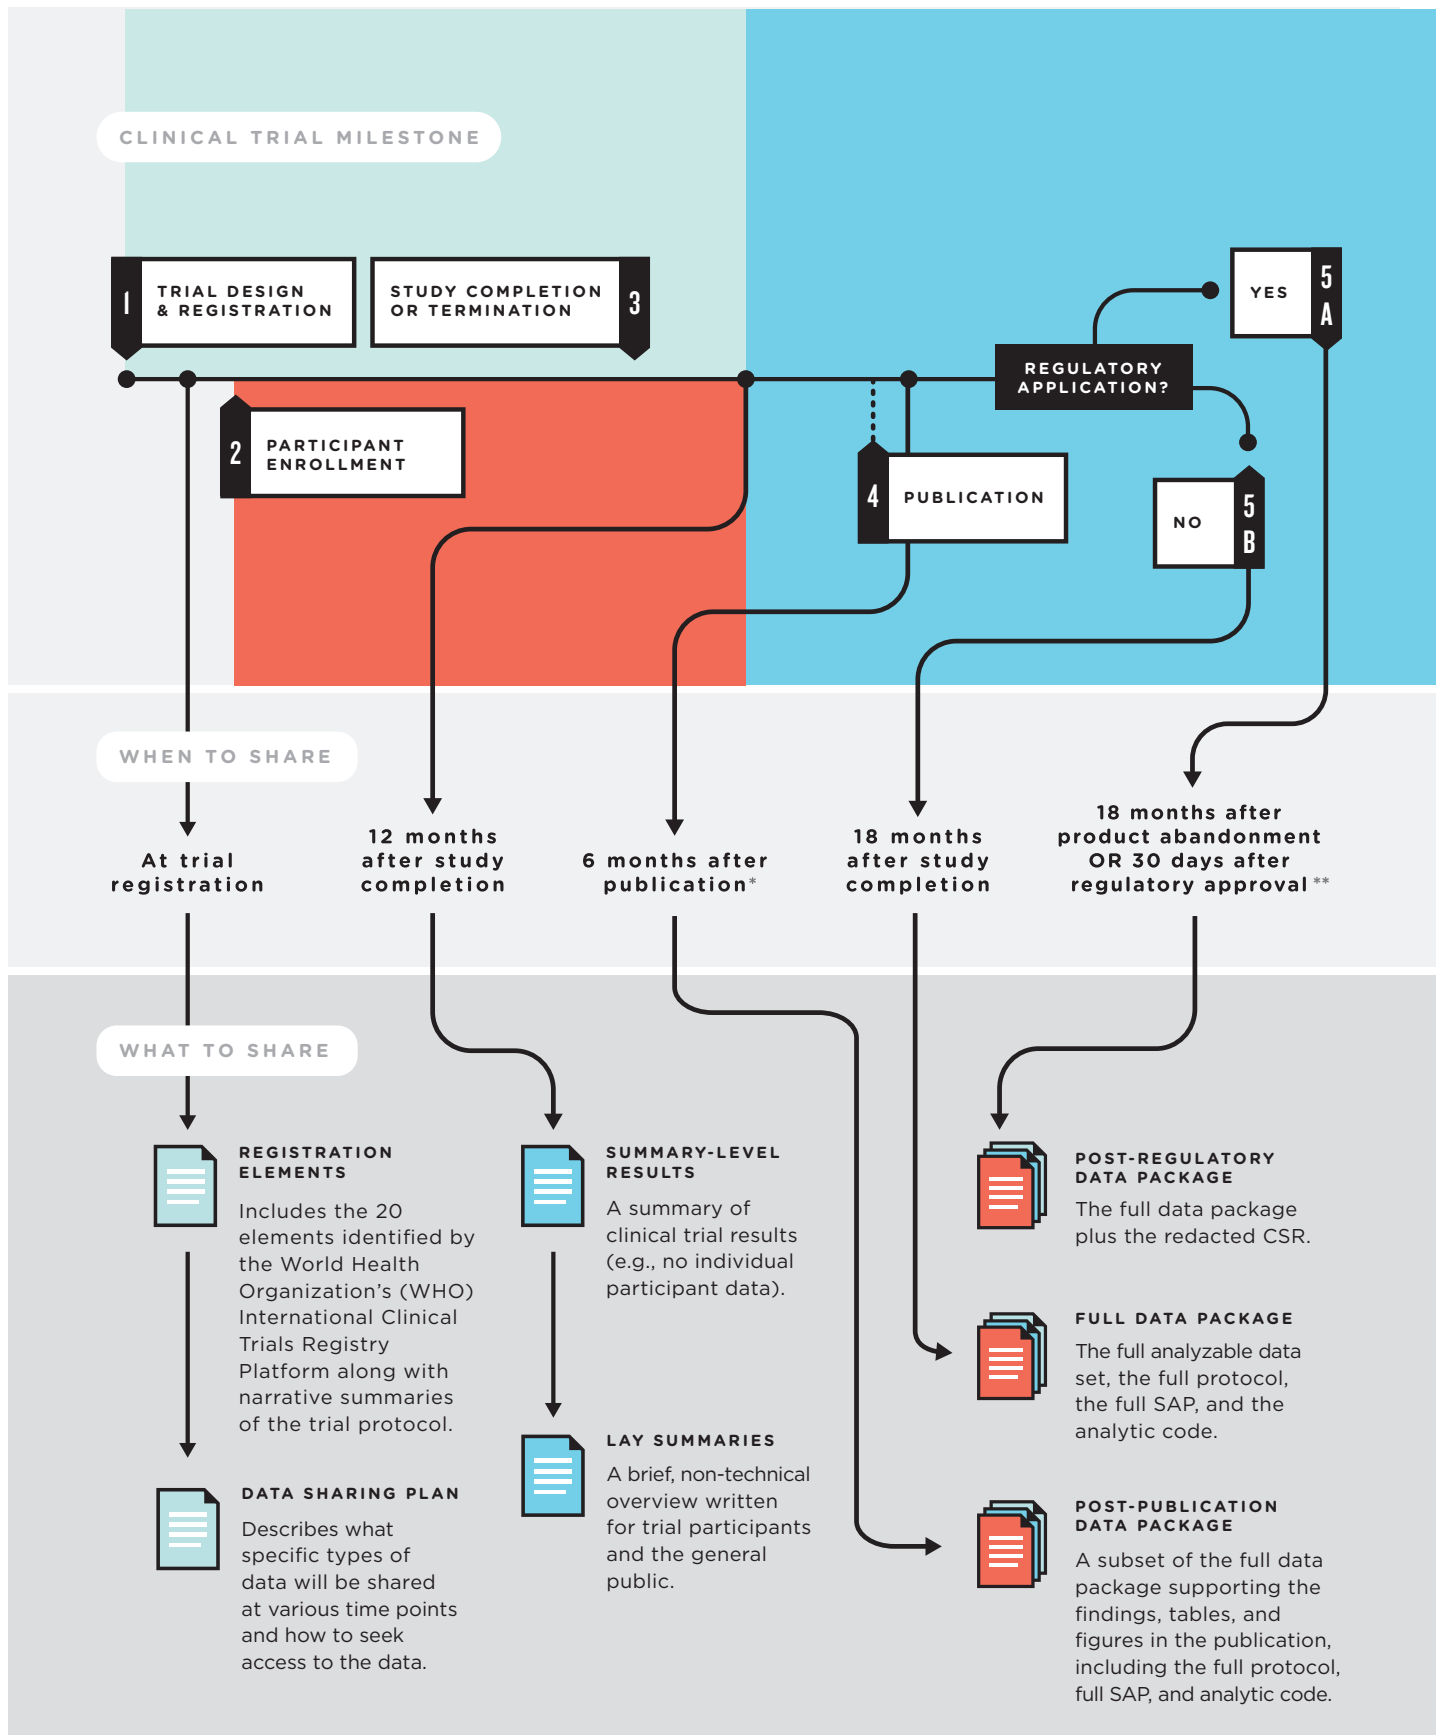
CLINICAL TRIAL MILESTONE

1 TRIAL DESIGN & REGISTRATION

STUDY COMPLETION OR TERMINATION 3

2 PARTICIPANT ENROLLMENT

4 PUBLICATION

REGULATORY APPLICATION?

YES 5A

NO 5B

WHEN TO SHARE

At trial registration

12 months after study completion

6 months after publication*

18 months after study completion

18 months after product abandonment OR 30 days after regulatory approval**

WHAT TO SHARE

REGISTRATION ELEMENTS

Includes the 20 elements identified by the World Health Organization's (WHO) International Clinical Trials Registry Platform along with narrative summaries of the trial protocol.

DATA SHARING PLAN

Describes what specific types of data will be shared at various time points and how to seek access to the data.

SUMMARY-LEVEL RESULTS

A summary of clinical trial results (e.g., no individual participant data).

LAY SUMMARIES

A brief, non-technical overview written for trial participants and the general public.

POST-REGULATORY DATA PACKAGE

The full data package plus the redacted CSR.

FULL DATA PACKAGE

The full analyzable data set, the full protocol, the full SAP, and the analytic code.

POST-PUBLICATION DATA PACKAGE

A subset of the full data package supporting the findings, tables, and figures in the publication, including the full protocol, full SAP, and analytic code.